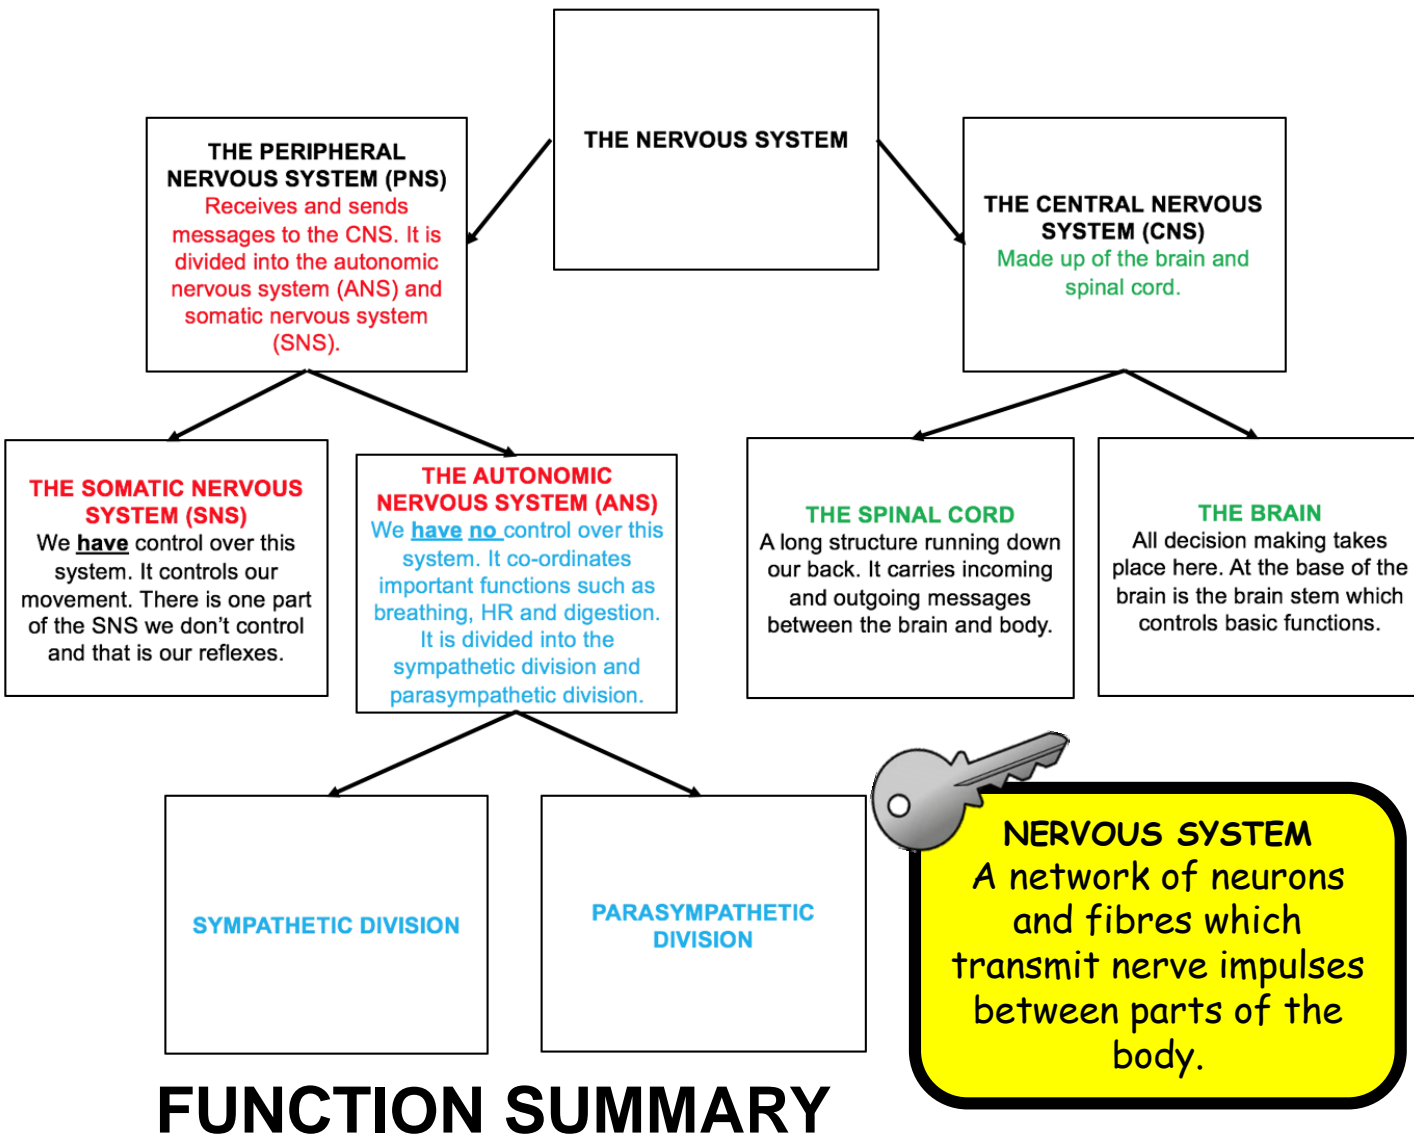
THE NERVOUS SYSTEM

THE PERIPHERAL NERVOUS SYSTEM (PNS)
Receives and sends messages to the CNS. It is divided into the autonomic nervous system (ANS) and somatic nervous system (SNS).

THE CENTRAL NERVOUS SYSTEM (CNS)
Made up of the brain and spinal cord.

THE SOMATIC NERVOUS SYSTEM (SNS)
We have control over this system. It controls our movement. There is one part of the SNS we don't control and that is our reflexes.

THE AUTONOMIC NERVOUS SYSTEM (ANS)
We have no control over this system. It co-ordinates important functions such as breathing, HR and digestion. It is divided into the sympathetic division and parasympathetic division.

THE SPINAL CORD
A long structure running down our back. It carries incoming and outgoing messages between the brain and body.

THE BRAIN
All decision making takes place here. At the base of the brain is the brain stem which controls basic functions.

SYMPATHETIC DIVISION

PARASYMPATHETIC DIVISION

NERVOUS SYSTEM
A network of neurons and fibres which transmit nerve impulses between parts of the body.

FUNCTION SUMMARY